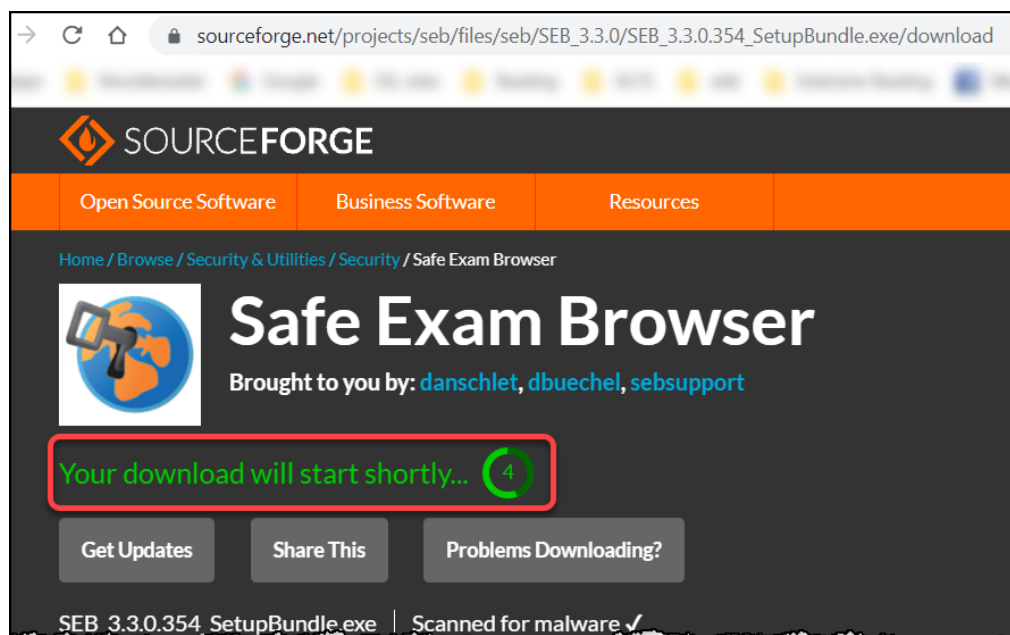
sourceforge.net/projects/seb/files/seb/SEB_3.3.0/SEB_3.3.0.354_SetupBundle.exe/download

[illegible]

SOURCEFORGE

Open Source Software | Business Software | Resources

Home / Browse / Security & Utilities / Security / Safe Exam Browser

Safe Exam Browser

Brought to you by: danschlet, dbuechel, sebsupport

Your download will start shortly... 4

Get Updates | Share This | Problems Downloading?

SEB_3.3.0.354_SetupBundle.exe | Scanned for malware ✓